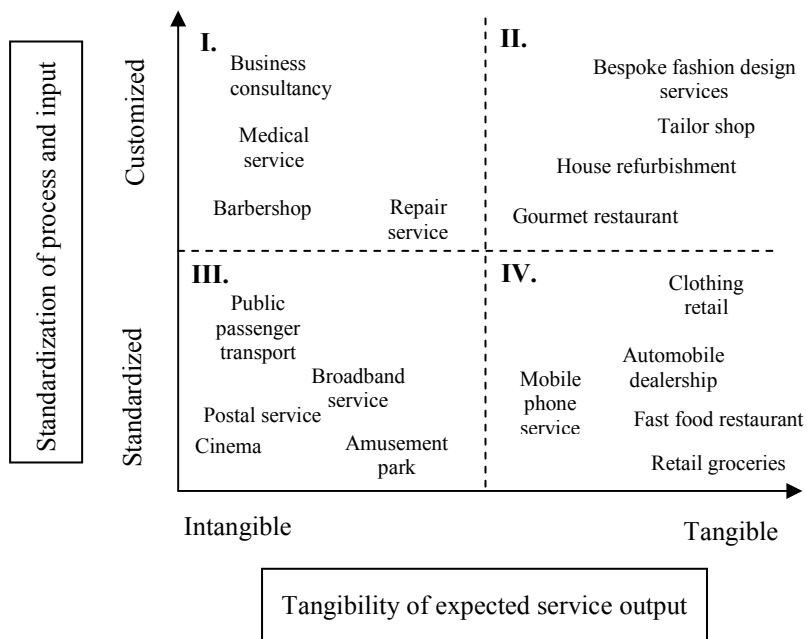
Standardization of process and input

Customized

Standardized

I.

Business consultancy

Medical service

Barbershop

Repair service

II.

Bespoke fashion design services

Tailor shop

House refurbishment

Gourmet restaurant

III.

Public passenger transport

Broadband service

Postal service

Cinema

Amusement park

IV.

Clothing retail

Automobile dealership

Mobile phone service

Fast food restaurant

Retail groceries

Intangible

Tangible

Tangibility of expected service output